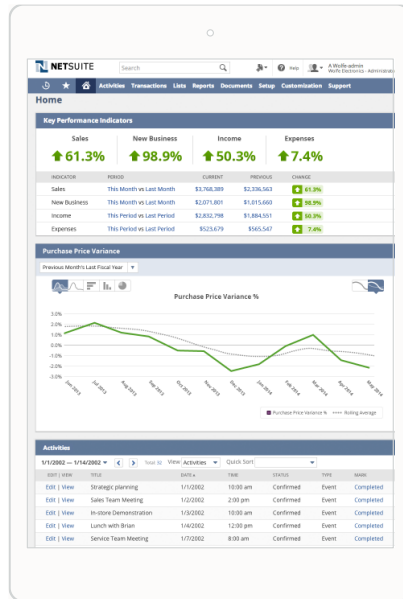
NETSUITE

Search

Help

A Wolfe-admin
Wolfe Electronics - Administrator

Activities Transactions Lists Reports Documents Setup Customization Support

Home

Key Performance Indicators

Sales
61.3%

New Business
98.9%

Income
50.3%

Expenses
7.4%

| INDICATOR | PERIOD | CURRENT | PREVIOUS | CHANGE |
|---|---|---|---|---|
| Sales | This Month vs Last Month | $3,768,389 | $2,336,563 | 61.3% |
| New Business | This Month vs Last Month | $2,071,801 | $1,015,660 | 98.9% |
| Income | This Period vs Last Period | $2,832,798 | $1,884,551 | 50.3% |
| Expenses | This Period vs Last Period | $523,679 | $565,547 | 7.4% |

Purchase Price Variance

Previous Month's Last Fiscal Year

Purchase Price Variance %

3.0%
2.0%
1.0%
0.0%
-1.0%
-2.0%
-3.0%

Jun 2013 Jul 2013 Aug 2013 Sep 2013 Oct 2013 Nov 2013 Dec 2013 Jan 2014 Feb 2014 Mar 2014 Apr 2014 May 2014

Purchase Price Variance % Rolling Average

Activities

1/1/2002 — 1/14/2002

Total: 5

View Activities

Quick Sort

| EDIT \| VIEW | TITLE | DATE | TIME | STATUS | TYPE | MARK |
|---|---|---|---|---|---|---|
| Edit \| View | Strategic planning | 1/1/2002 | 10:00 am | Confirmed | Event | Completed |
| Edit \| View | Sales Team Meeting | 1/2/2002 | 2:00 pm | Confirmed | Event | Completed |
| Edit \| View | In-store Demonstration | 1/3/2002 | 10:00 am | Confirmed | Event | Completed |
| Edit \| View | Lunch with Brian | 1/4/2002 | 12:00 pm | Confirmed | Event | Completed |
| Edit \| View | Service Team Meeting | 1/7/2002 | 8:00 am | Confirmed | Event | Completed |